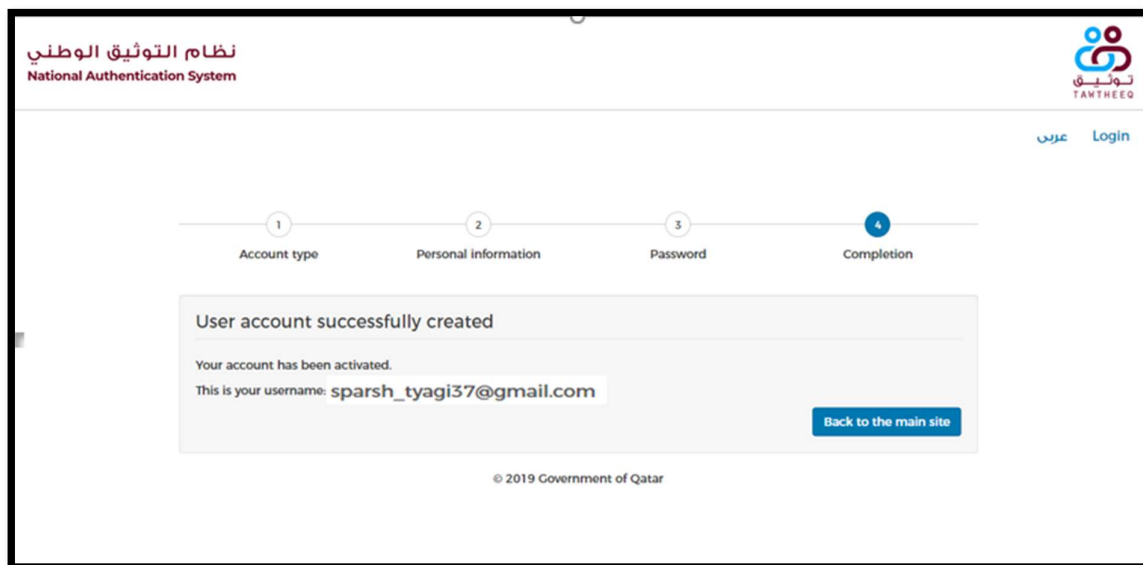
نظام التوثيق الوطني
National Authentication System

توثيق
TAWTHEEQ

عربي Login

1 Account type
2 Personal information
3 Password
4 Completion

User account successfully created

Your account has been activated.

This is your username: sparsh_tyagi37@gmail.com

Back to the main site

© 2019 Government of Qatar